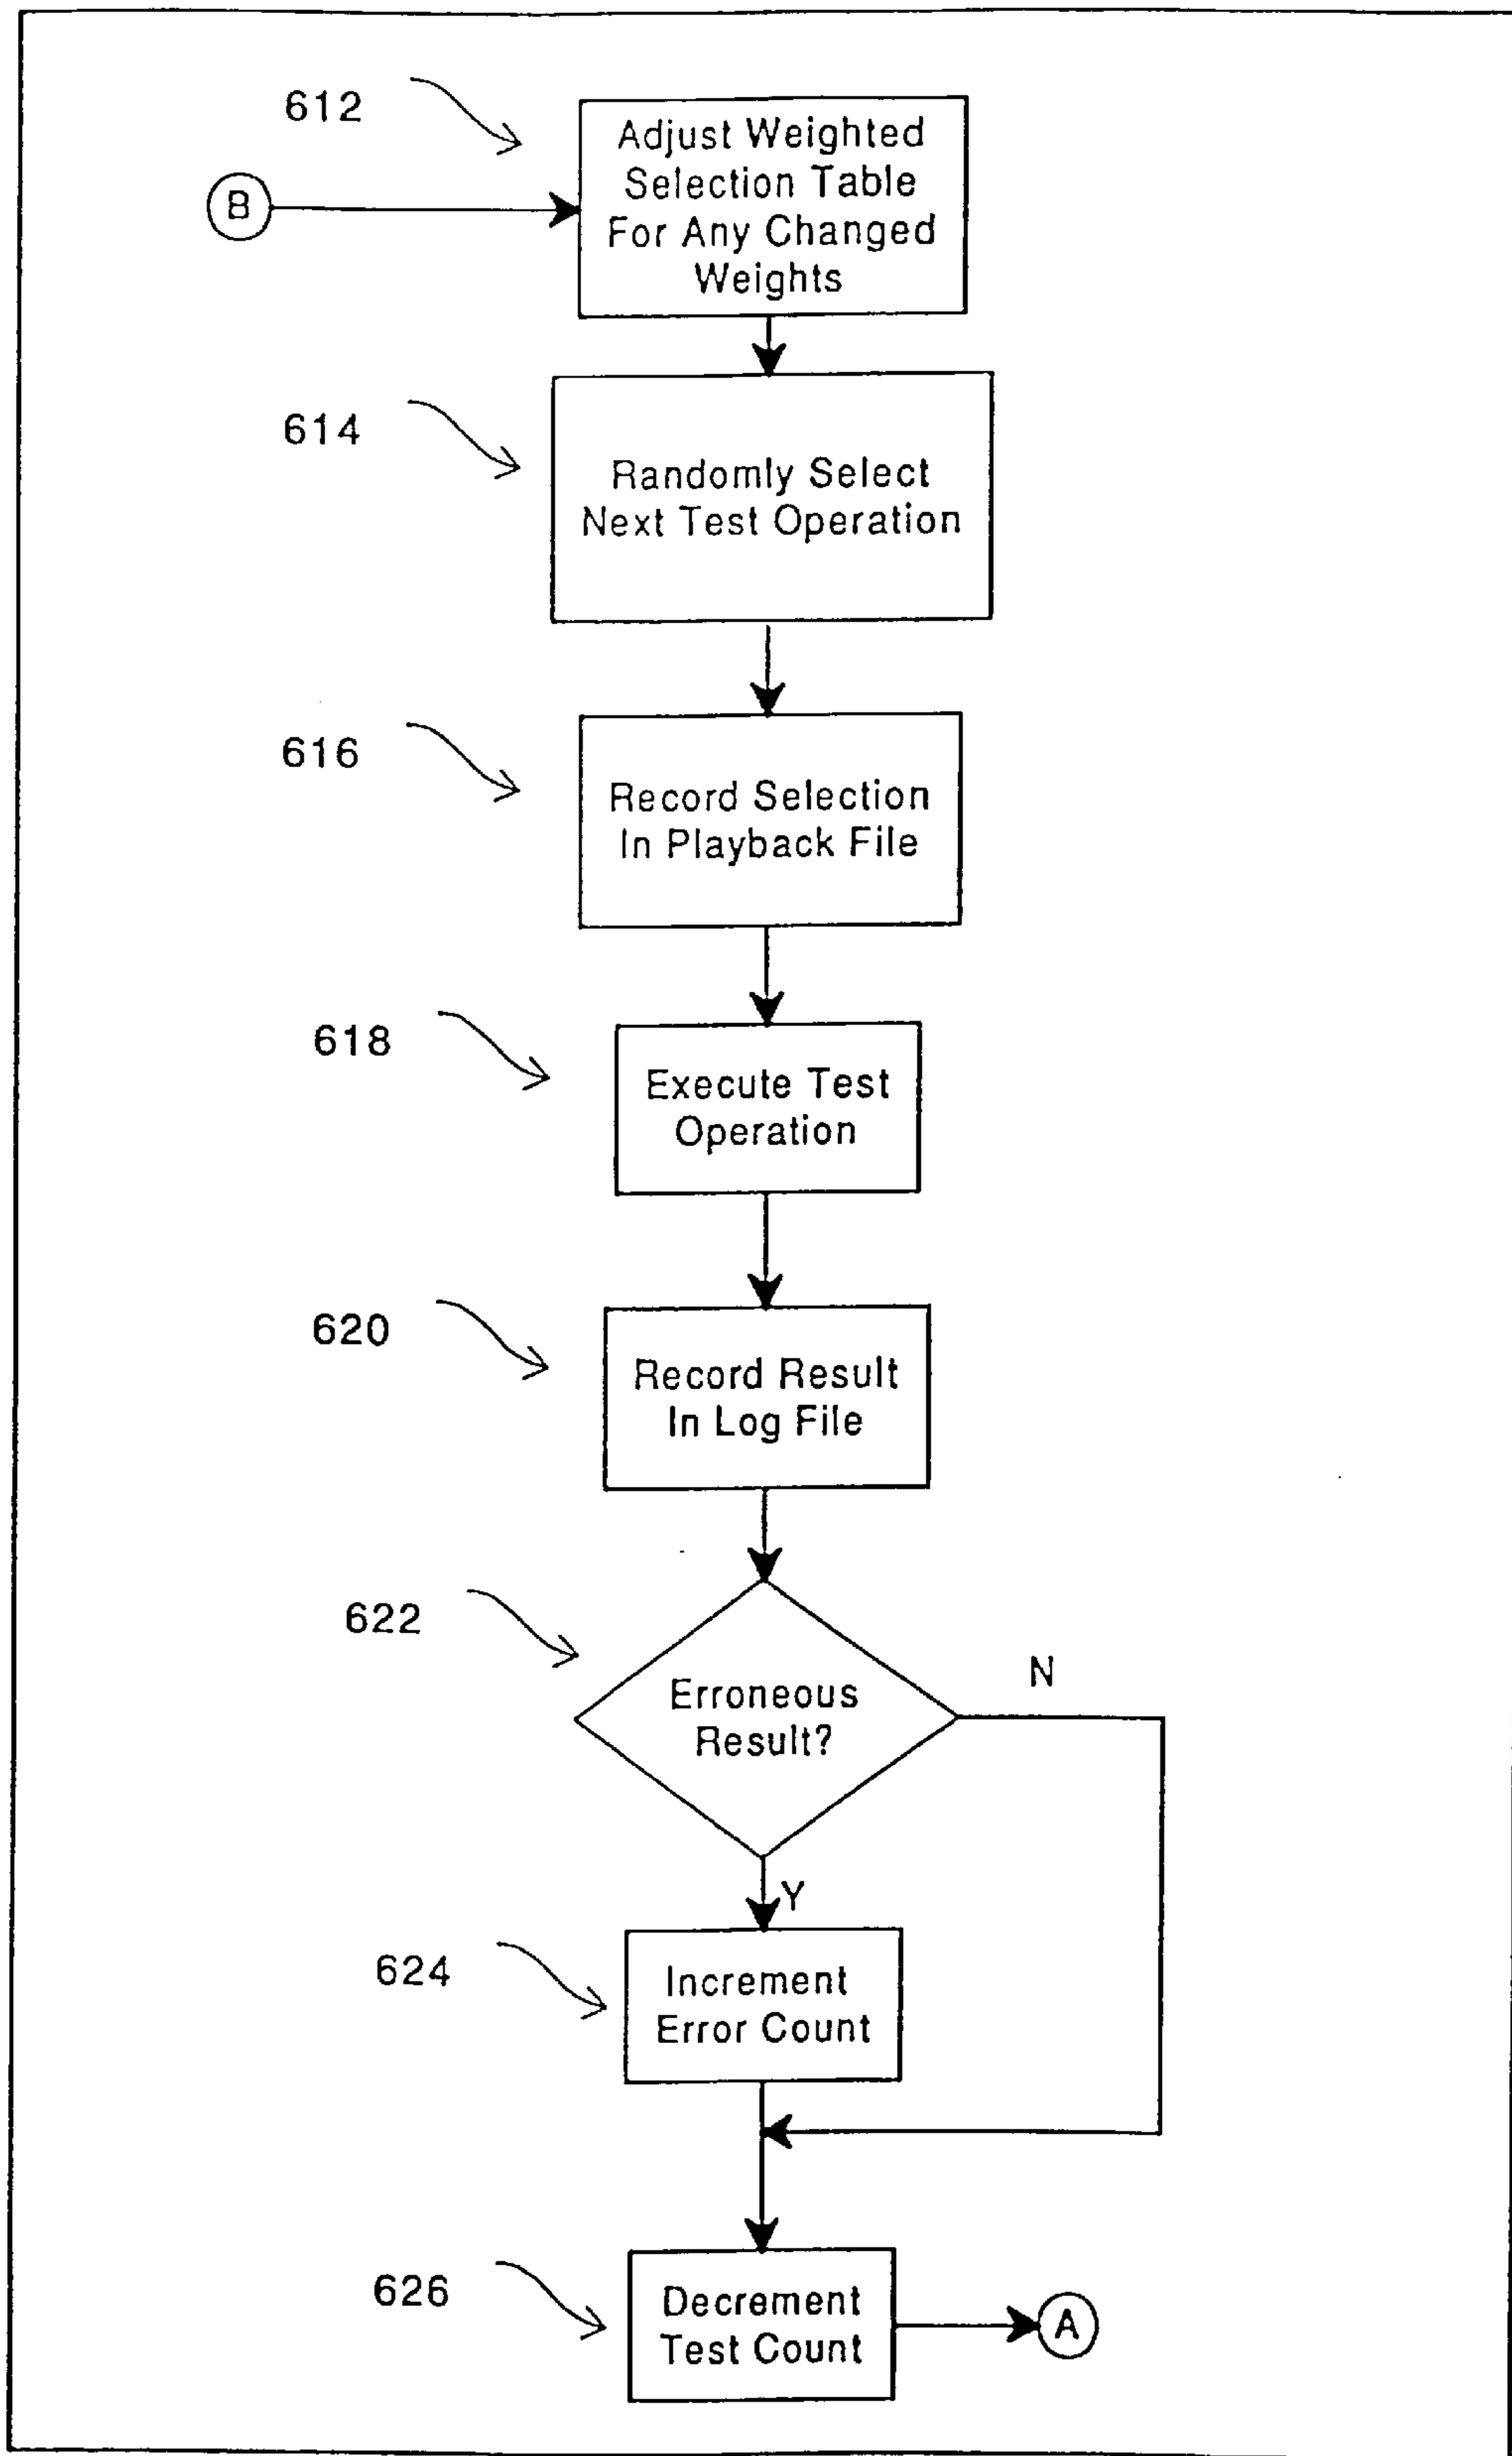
612

B

Adjust Weighted Selection Table For Any Changed Weights

614

Randomly Select Next Test Operation

616

Record Selection In Playback File

618

Execute Test Operation

620

Record Result In Log File

622

Erroneous Result?

N

Y

624

Increment Error Count

626

Decrement Test Count

A